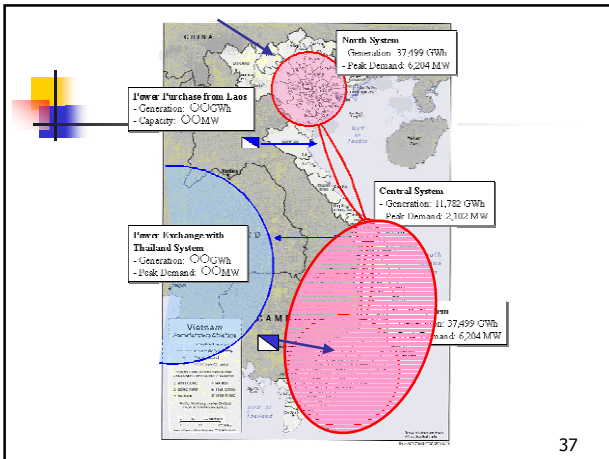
CHINA

North System
- Generation: 37,499 GWh
- Peak Demand: 6,204 MW

Power Purchase from Laos
- Generation: ○○GWh
- Capacity: ○○MW

Central System
- Generation: 11,782 GWh
- Peak Demand: 2,102 MW

Power Exchange with Thailand System
- Generation: ○○GWh
- Peak Demand: ○○MW

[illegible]tem
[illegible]on: 37,499 GWh
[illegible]mand: 6,204 MW

Vietnam

CAMB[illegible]

37